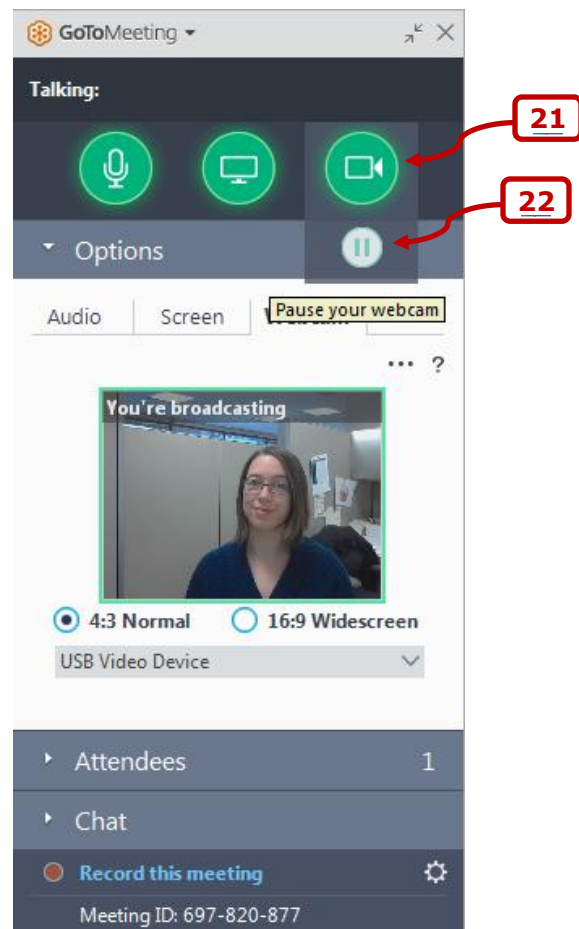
GoToMeeting

Talking:

21

22

Options

Audio Screen W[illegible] Pause your webcam

... ?

You're broadcasting

4:3 Normal 16:9 Widescreen

USB Video Device

Attendees 1

Chat

Record this meeting

Meeting ID: 697-820-877